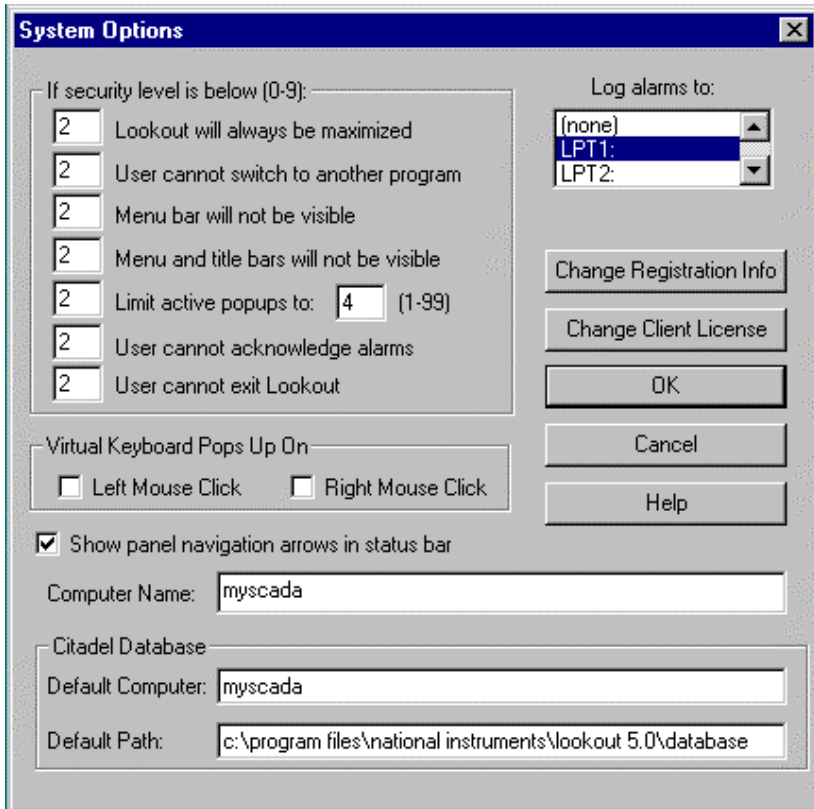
System Options

If security level is below (0-9):
2 Lookout will always be maximized
2 User cannot switch to another program
2 Menu bar will not be visible
2 Menu and title bars will not be visible
2 Limit active popups to: 4 (1-99)
2 User cannot acknowledge alarms
2 User cannot exit Lookout

Log alarms to:
(none)
LPT1:
LPT2:

Change Registration Info
Change Client License
OK
Cancel
Help

Virtual Keyboard Pops Up On
Left Mouse Click
Right Mouse Click

Show panel navigation arrows in status bar

Computer Name: myscada

Citadel Database
Default Computer: myscada
Default Path: c:\program files\national instruments\lookout 5.0\database